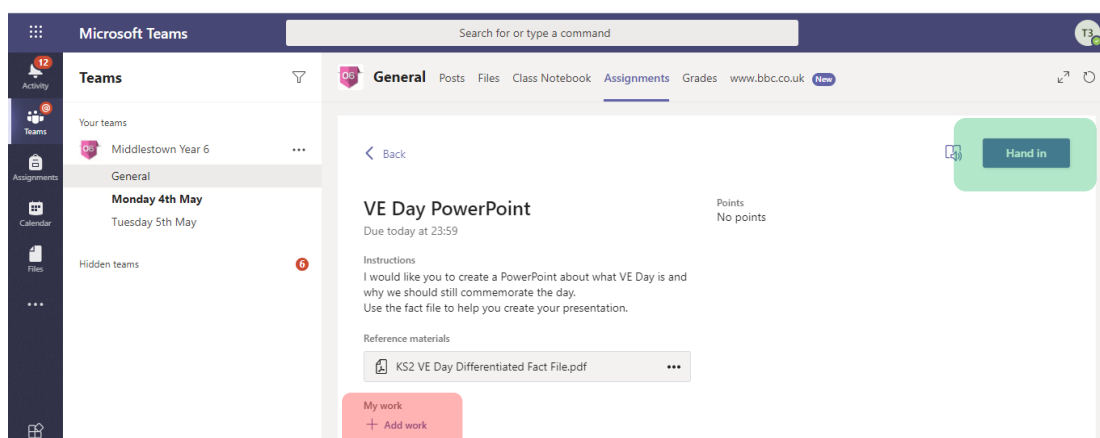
Microsoft Teams

Search for or type a command

T3

12
Activity

Teams

Assignments

Calendar

Files

...

Teams

Your teams

Middlestown Year 6 ...

General

Monday 4th May

Tuesday 5th May

Hidden teams 6

General Posts Files Class Notebook Assignments Grades www.bbc.co.uk New

< Back

Hand in

VE Day PowerPoint

Due today at 23:59

Points
No points

Instructions
I would like you to create a PowerPoint about what VE Day is and why we should still commemorate the day.
Use the fact file to help you create your presentation.

Reference materials

KS2 VE Day Differentiated Fact File.pdf •••

My work
+ Add work